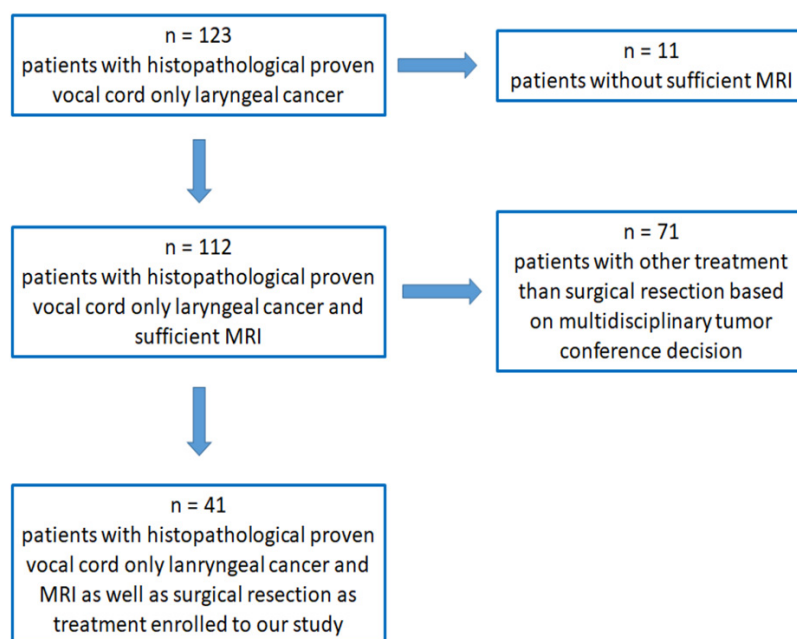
n = 123
patients with histopathological proven vocal cord only laryngeal cancer

n = 11
patients without sufficient MRI

n = 112
patients with histopathological proven vocal cord only laryngeal cancer and sufficient MRI

n = 71
patients with other treatment than surgical resection based on multidisciplinary tumor conference decision

n = 41
patients with histopathological proven vocal cord only lanryngeal cancer and MRI as well as surgical resection as treatment enrolled to our study